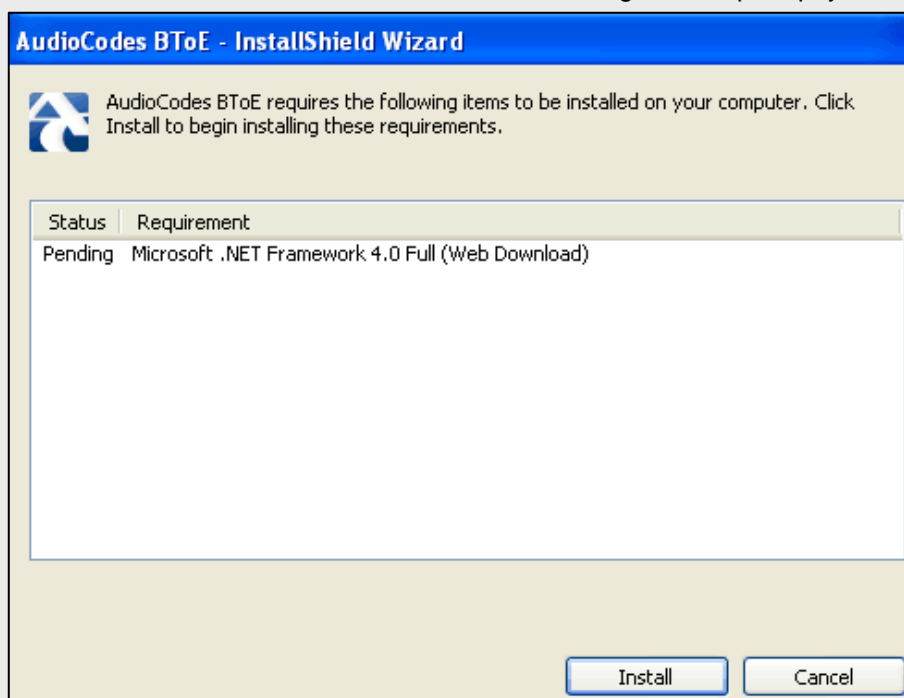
AudioCodes BToE - InstallShield Wizard

AudioCodes BToE requires the following items to be installed on your computer. Click Install to begin installing these requirements.

| Status | Requirement |
|---|---|
| Pending | Microsoft .NET Framework 4.0 Full (Web Download) |

Install

Cancel